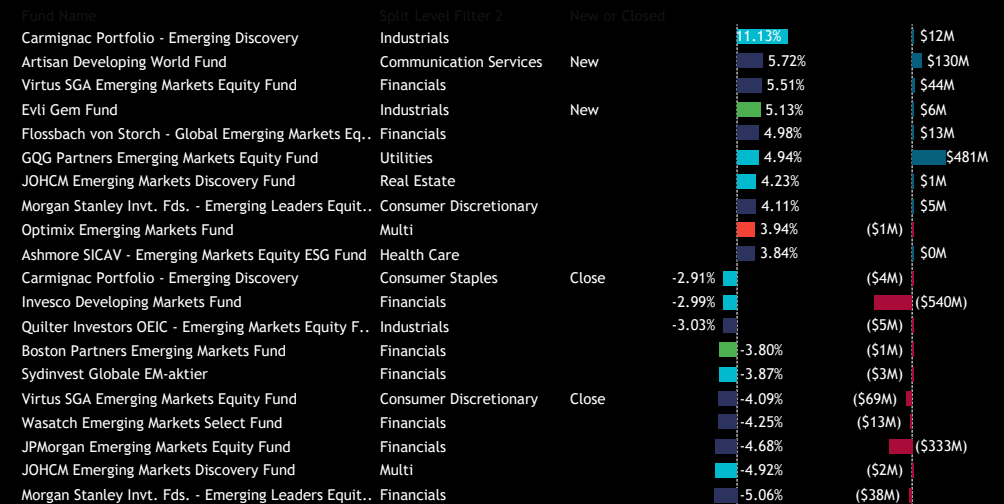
| Fund Name | Split Level Filter 2 | New or Closed | | |
|---|---|---|---|---|
| Carmignac Portfolio - Emerging Discovery | Industrials | | 11.13% | $12M |
| Artisan Developing World Fund | Communication Services | New | 5.72% | $130M |
| Virtus SGA Emerging Markets Equity Fund | Financials | | 5.51% | $44M |
| Evli Gem Fund | Industrials | New | 5.13% | $6M |
| Flossbach von Storch - Global Emerging Markets Eq.. | Financials | | 4.98% | $13M |
| GQG Partners Emerging Markets Equity Fund | Utilities | | 4.94% | $481M |
| JOHCM Emerging Markets Discovery Fund | Real Estate | | 4.23% | $1M |
| Morgan Stanley Invt. Fds. - Emerging Leaders Equit.. | Consumer Discretionary | | 4.11% | $5M |
| Optimix Emerging Markets Fund | Multi | | 3.94% | ($1M) |
| Ashmore SICAV - Emerging Markets Equity ESG Fund | Health Care | | 3.84% | $0M |
| Carmignac Portfolio - Emerging Discovery | Consumer Staples | Close | -2.91% | ($4M) |
| Invesco Developing Markets Fund | Financials | | -2.99% | ($540M) |
| Quilter Investors OEIC - Emerging Markets Equity F.. | Industrials | | -3.03% | ($5M) |
| Boston Partners Emerging Markets Fund | Financials | | -3.80% | ($1M) |
| Sydinvest Globale EM-aktier | Financials | | -3.87% | ($3M) |
| Virtus SGA Emerging Markets Equity Fund | Consumer Discretionary | Close | -4.09% | ($69M) |
| Wasatch Emerging Markets Select Fund | Financials | | -4.25% | ($13M) |
| JPMorgan Emerging Markets Equity Fund | Financials | | -4.68% | ($333M) |
| JOHCM Emerging Markets Discovery Fund | Multi | | -4.92% | ($2M) |
| Morgan Stanley Invt. Fds. - Emerging Leaders Equit.. | Financials | | -5.06% | ($38M) |